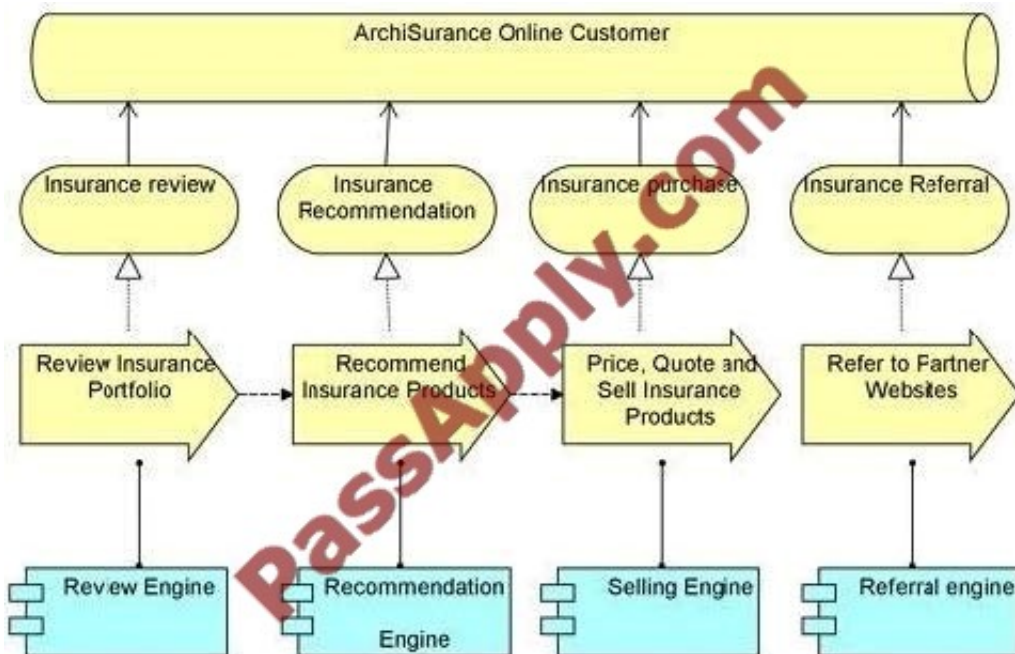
ArchiSurance Online Customer

Insurance review

Insurance Recommendation

Insurance purchase

Insurance Referral

Review Insurance Portfolio

Recommend Insurance Products

Price, Quote and Sell Insurance Products

Refer to Partner Websites

Review Engine

Recommendation Engine

Selling Engine

Referral engine

PassApply.com